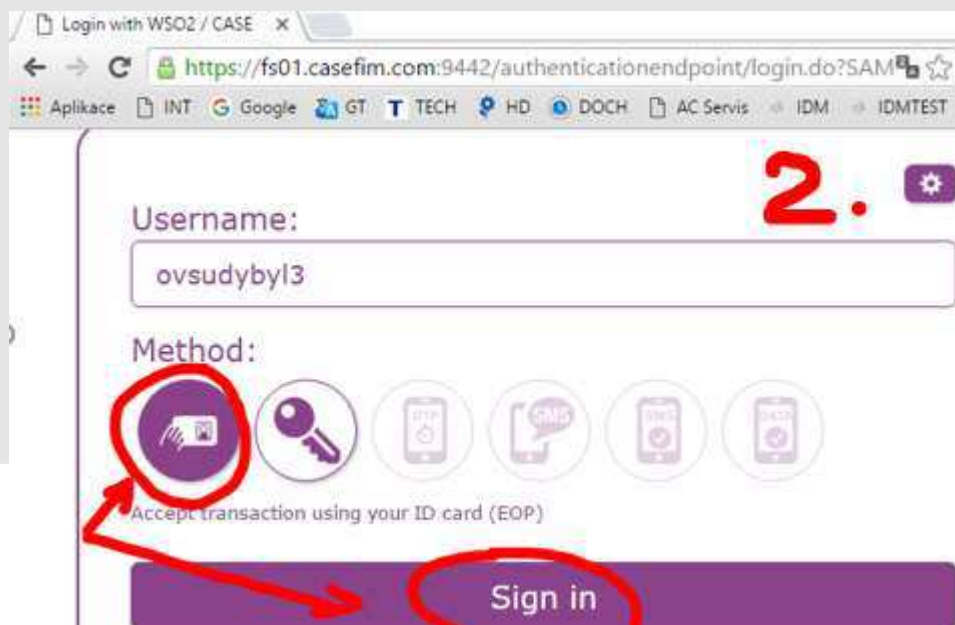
Login with WSO2 / CASE ×

https://fs01.casefim.com:9442/authenticationendpoint/login.do?SAM

Aplikace INT Google GT TECH HD DOCH AC Servis IDM IDMTEST

2.

Username:

ovsudybyl3

Method:

OTP

SMS

Accept transaction using your ID card (EOP)

Sign in